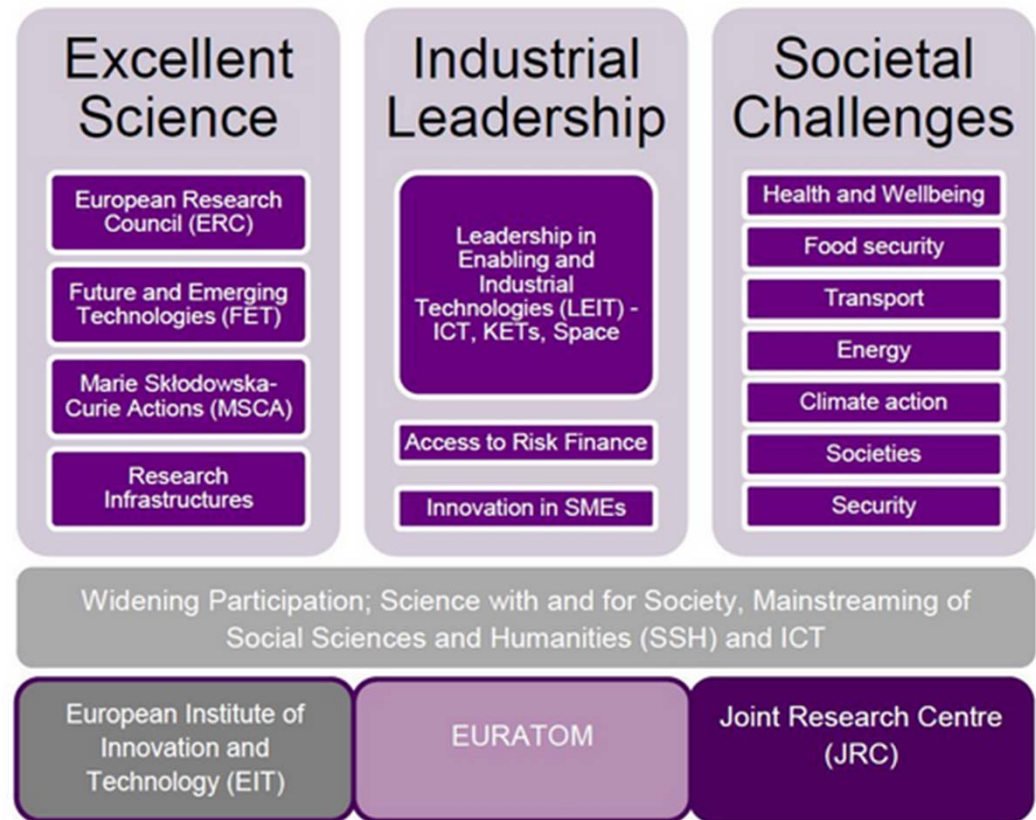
Excellent Science

European Research Council (ERC)

Future and Emerging Technologies (FET)

Marie Skłodowska-Curie Actions (MSCA)

Research Infrastructures

Industrial Leadership

Leadership in Enabling and Industrial Technologies (LEIT) - ICT, KETs, Space

Access to Risk Finance

Innovation in SMEs

Societal Challenges

Health and Wellbeing

Food security

Transport

Energy

Climate action

Societies

Security

Widening Participation; Science with and for Society, Mainstreaming of Social Sciences and Humanities (SSH) and ICT

European Institute of Innovation and Technology (EIT)

EURATOM

Joint Research Centre (JRC)